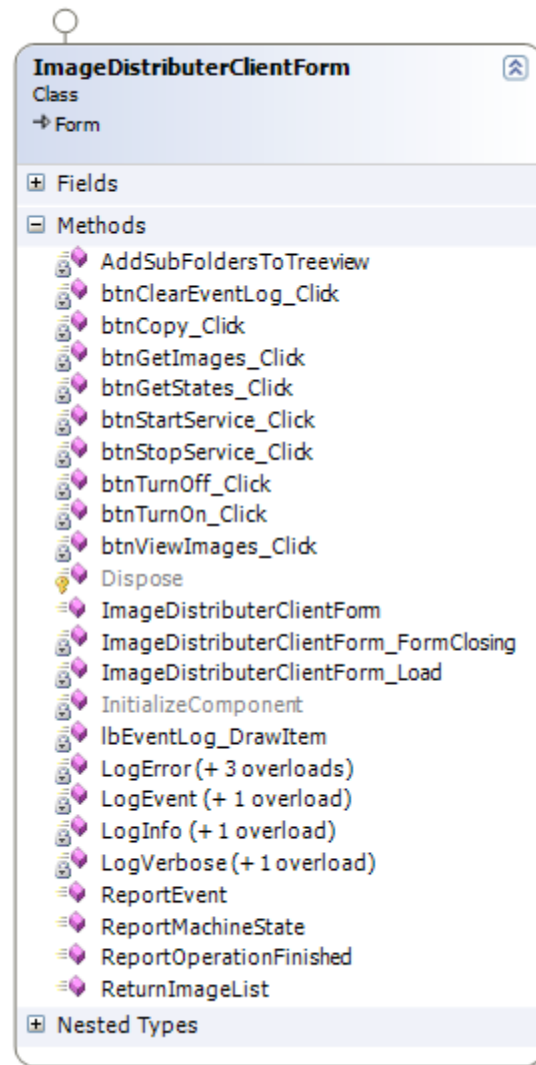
ImageDistributerClientForm
Class
→ Form

Fields

Methods
AddSubFoldersToTreeview
btnClearEventLog_Click
btnCopy_Click
btnGetImages_Click
btnGetStates_Click
btnStartService_Click
btnStopService_Click
btnTurnOff_Click
btnTurnOn_Click
btnViewImages_Click
Dispose
ImageDistributerClientForm
ImageDistributerClientForm_FormClosing
ImageDistributerClientForm_Load
InitializeComponent
lbEventLog_DrawItem
LogError (+ 3 overloads)
LogEvent (+ 1 overload)
LogInfo (+ 1 overload)
LogVerbose (+ 1 overload)
ReportEvent
ReportMachineState
ReportOperationFinished
ReturnImageList

Nested Types